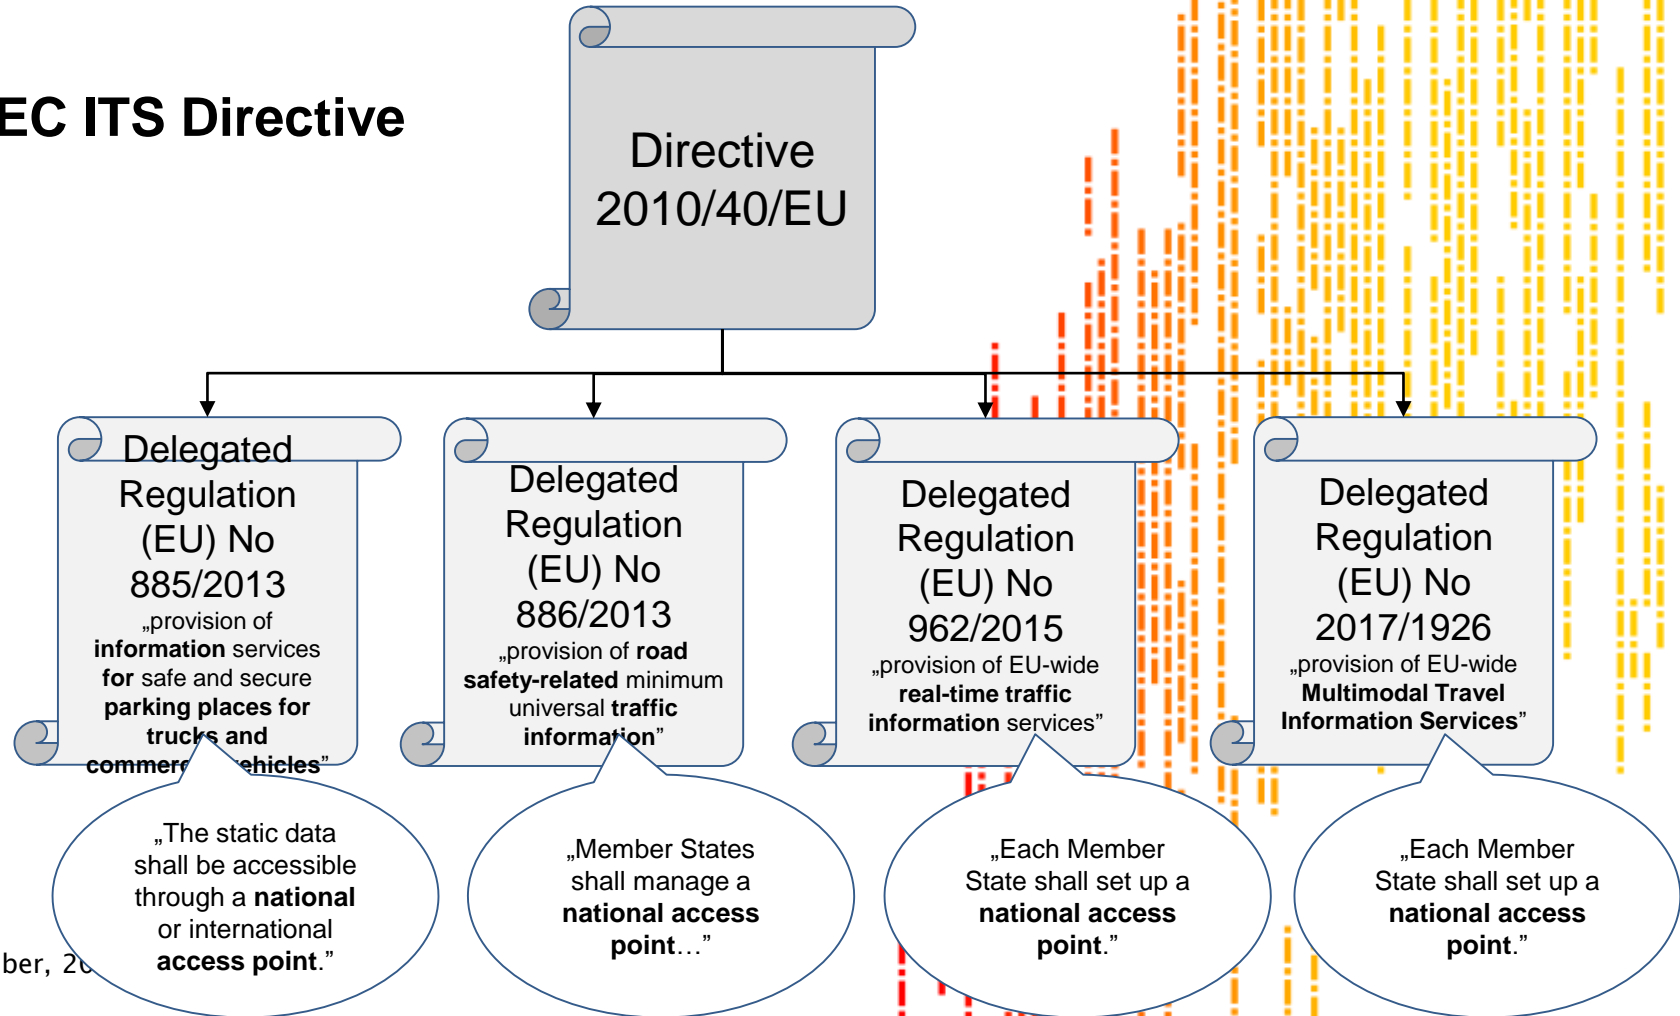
EC ITS Directive

Directive 2010/40/EU

Delegated Regulation (EU) No 885/2013
„provision of **information** services **for** safe and secure **parking places for trucks and commerc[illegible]ehicles**"

Delegated Regulation (EU) No 886/2013
„provision of **road safety-related** minimum universal **traffic information**"

Delegated Regulation (EU) No 962/2015
„provision of EU-wide **real-time traffic information** services"

Delegated Regulation (EU) No 2017/1926
„provision of EU-wide **Multimodal Travel Information Services**"

„The static data shall be accessible through a **national** or international **access point**."

„Member States shall manage a **national access point**…"

„Each Member State shall set up a **national access point**."

„Each Member State shall set up a **national access point**."

ber, 20